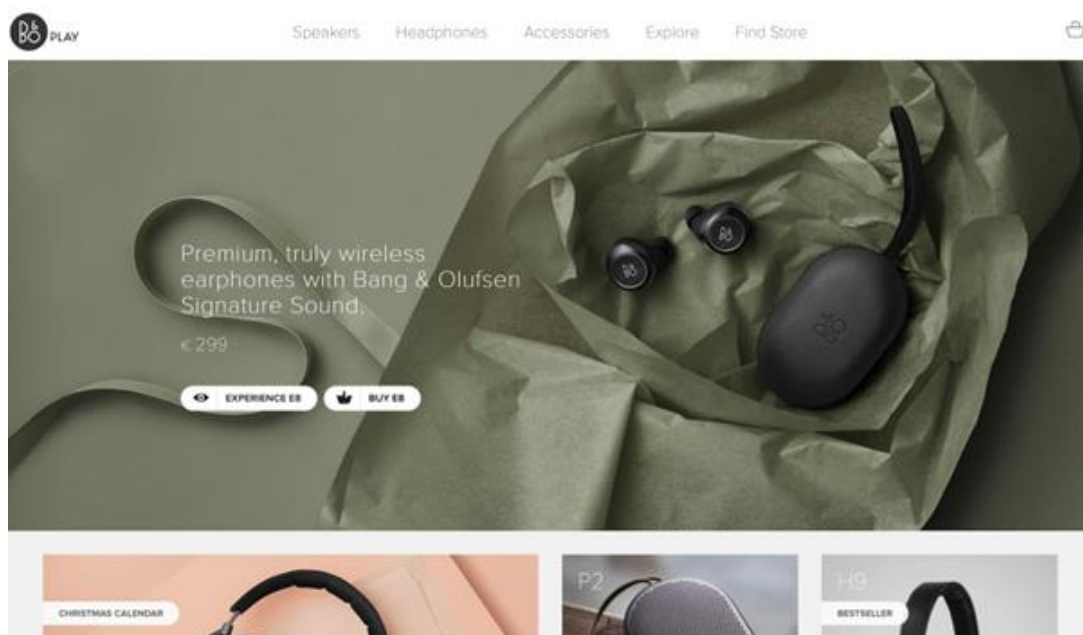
B&O PLAY

Speakers Headphones Accessories Explore Find Store

Premium, truly wireless earphones with Bang & Olufsen Signature Sound.

€ 299

EXPERIENCE E8 BUY E8

CHRISTMAS CALENDAR

P2

H9

BESTSELLER